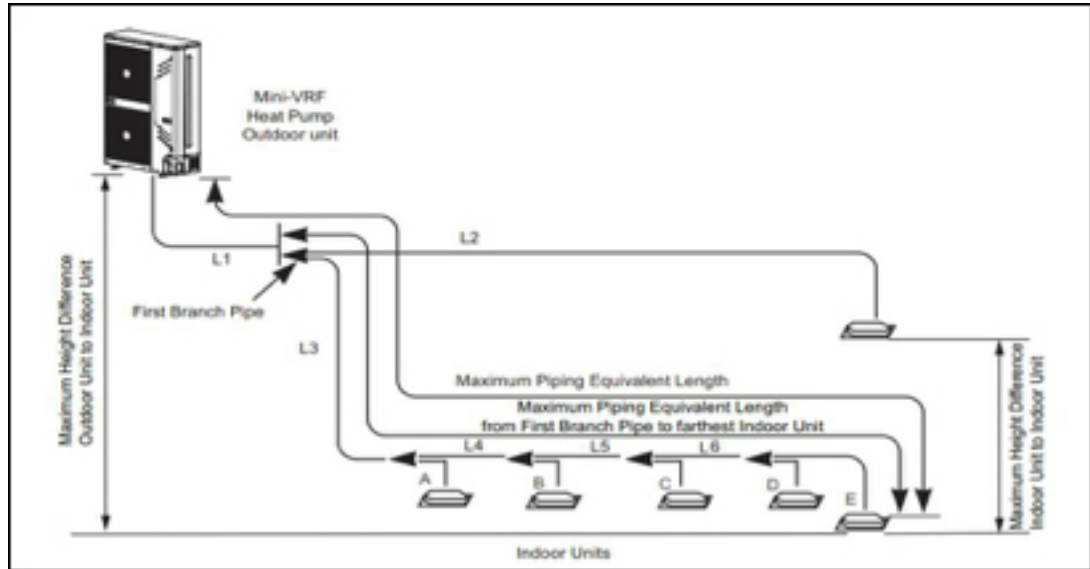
Mini-VRF
Heat Pump
Outdoor unit

L1

L2

First Branch Pipe

L3

Maximum Height Difference
Outdoor Unit to Indoor Unit

Maximum Piping Equivalent Length

Maximum Piping Equivalent Length
from First Branch Pipe to farthest Indoor Unit

L4
L5
L6

A
B
C
D
E

Maximum Height Difference
Indoor Unit to Indoor Unit

Indoor Units